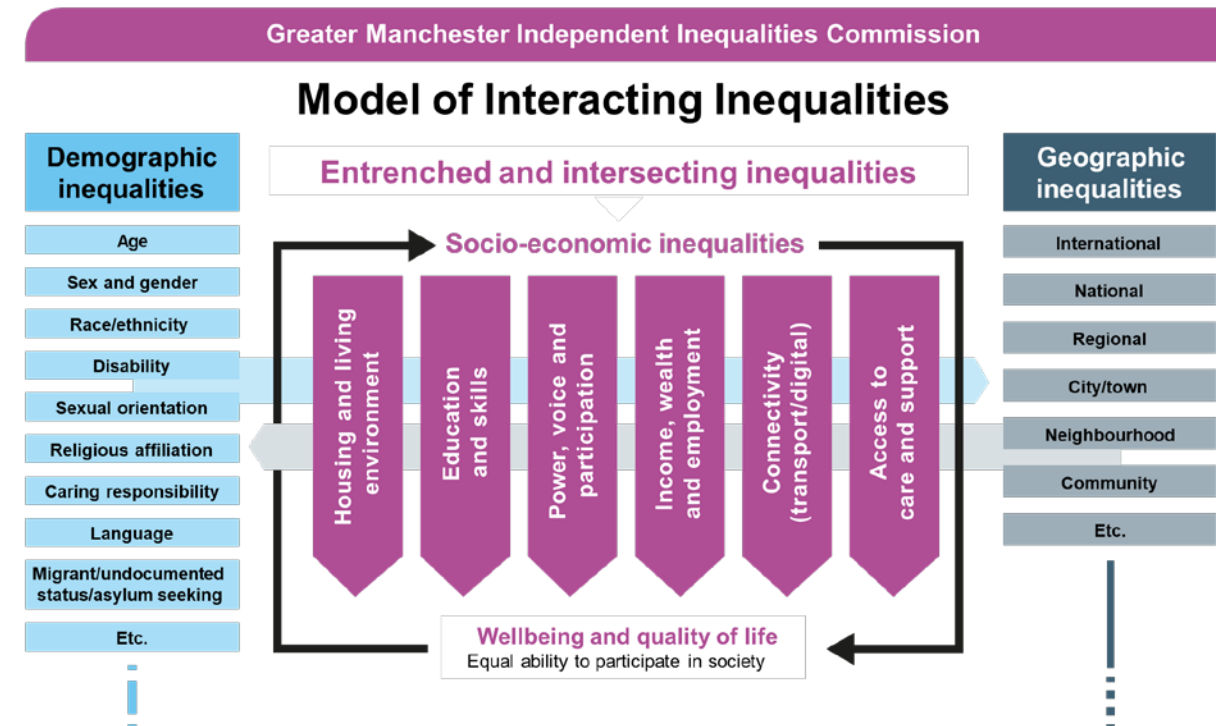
Greater Manchester Independent Inequalities Commission

Model of Interacting Inequalities

Demographic inequalities

Age

Sex and gender

Race/ethnicity

Disability

Sexual orientation

Religious affiliation

Caring responsibility

Language

Migrant/undocumented status/asylum seeking

Etc.

Entrenched and intersecting inequalities

Socio-economic inequalities

Housing and living environment

Education and skills

Power, voice and participation

Income, wealth and employment

Connectivity (transport/digital)

Access to care and support

Wellbeing and quality of life

Equal ability to participate in society

Geographic inequalities

International

National

Regional

City/town

Neighbourhood

Community

Etc.